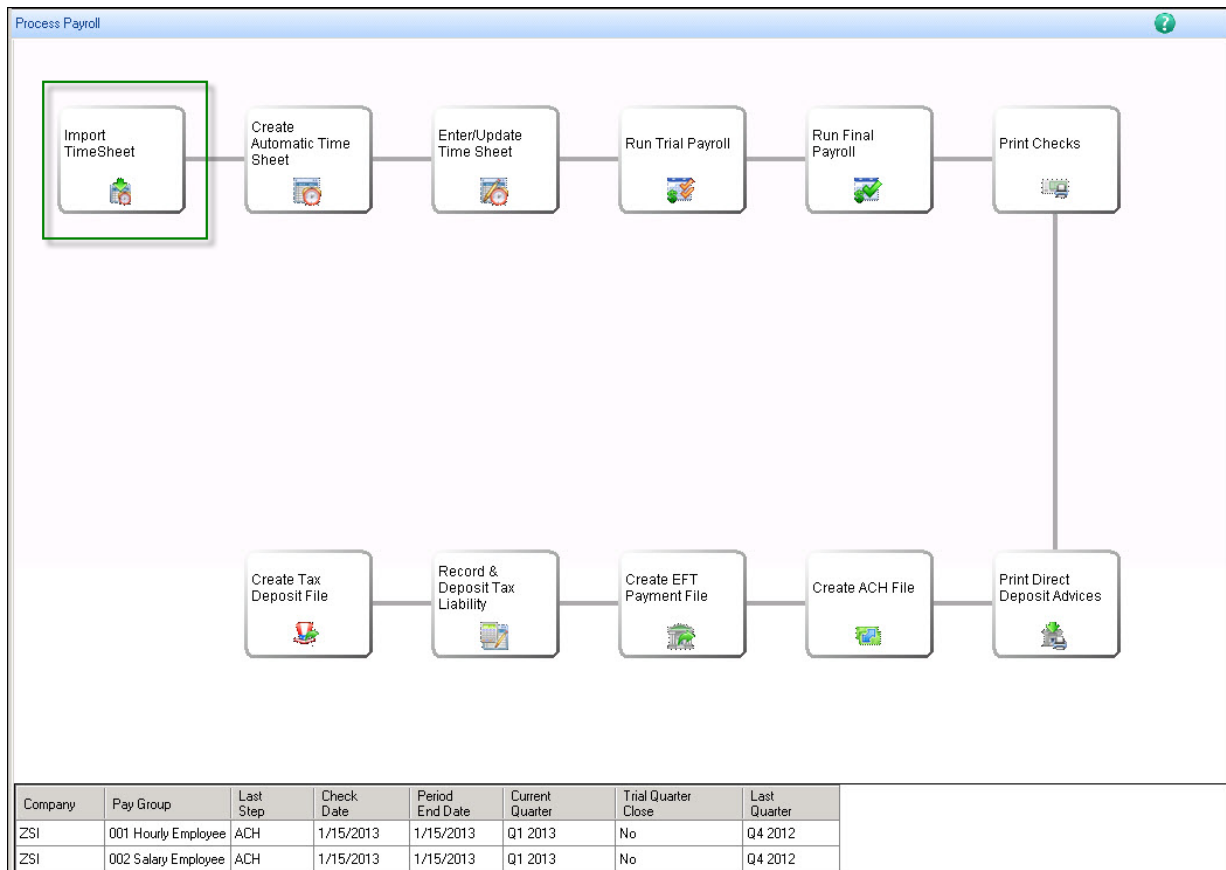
Process Payroll

Import TimeSheet

Create Automatic Time Sheet

Enter/Update Time Sheet

Run Trial Payroll

Run Final Payroll

Print Checks

Create Tax Deposit File

Record & Deposit Tax Liability

Create EFT Payment File

Create ACH File

Print Direct Deposit Advices

| Company | Pay Group | Last Step | Check Date | Period End Date | Current Quarter | Trial Quarter Close | Last Quarter |
|---|---|---|---|---|---|---|---|
| ZSI | 001 Hourly Employee | ACH | 1/15/2013 | 1/15/2013 | Q1 2013 | No | Q4 2012 |
| ZSI | 002 Salary Employee | ACH | 1/15/2013 | 1/15/2013 | Q1 2013 | No | Q4 2012 |